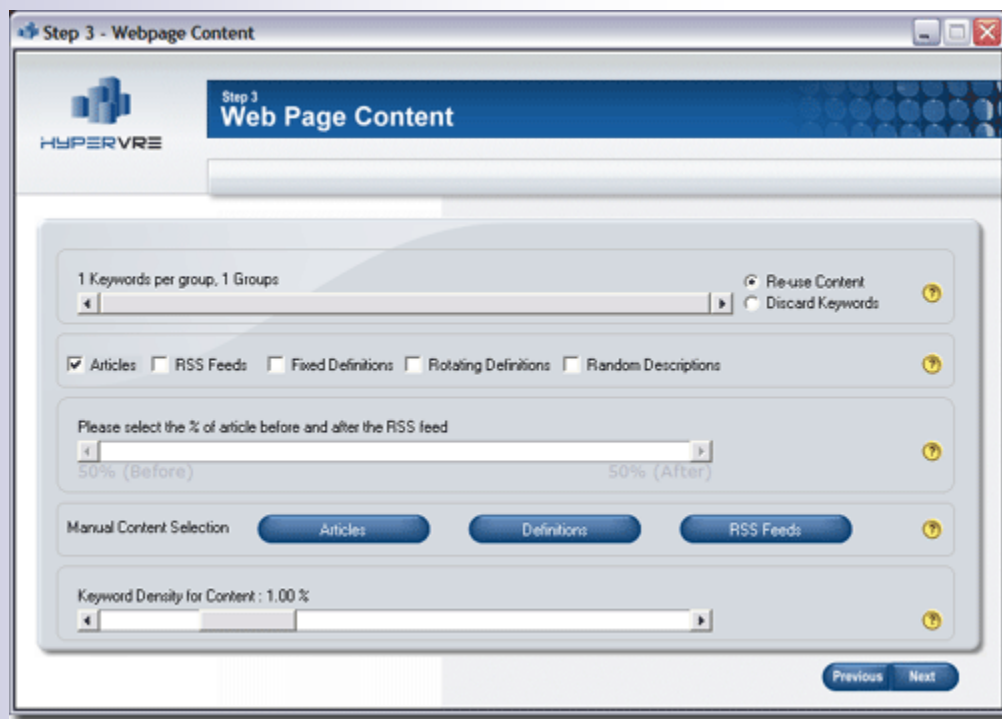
Step 3 - Webpage Content

HYPERVRE

Step 3
Web Page Content

1 Keywords per group, 1 Groups

Re-use Content
Discard Keywords

Articles RSS Feeds Fixed Definitions Rotating Definitions Random Descriptions

Please select the % of article before and after the RSS feed

50% (Before) 50% (After)

Manual Content Selection Articles Definitions RSS Feeds

Keyword Density for Content : 1.00 %

Previous Next